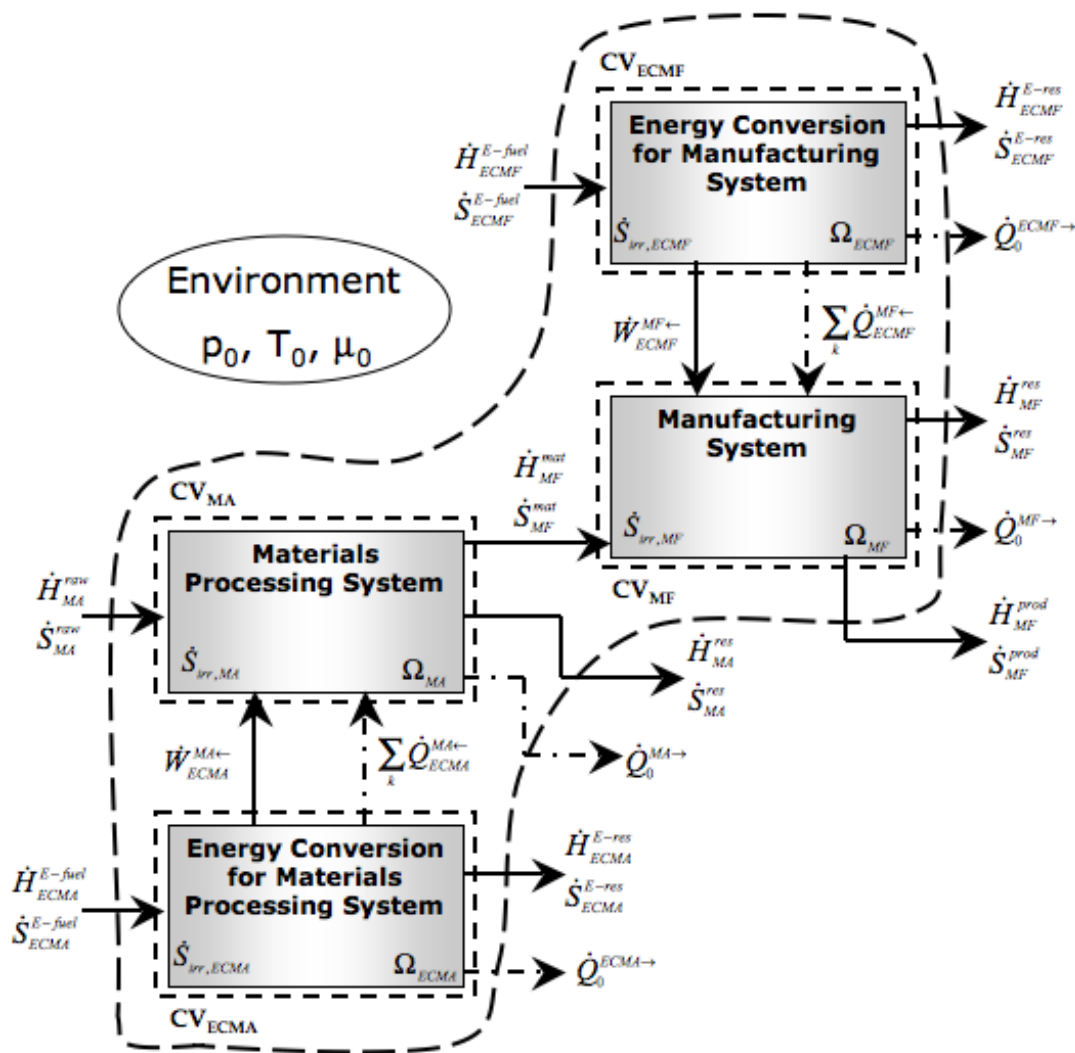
$CV_{ECMF}$

$\dot{H}_{ECMF}^{E-fuel}$
$\dot{S}_{ECMF}^{E-fuel}$

Energy Conversion for Manufacturing System

$\dot{S}_{irr,ECMF}$ $\Omega_{ECMF}$

$\dot{H}_{ECMF}^{E-res}$
$\dot{S}_{ECMF}^{E-res}$

$\dot{Q}_0^{ECMF\rightarrow}$

Environment
$p_0$, $T_0$, $\mu_0$

$\dot{W}_{ECMF}^{MF\leftarrow}$

$\sum_k \dot{Q}_{ECMF}^{MF\leftarrow}$

Manufacturing System

$\dot{H}_{MF}^{res}$
$\dot{S}_{MF}^{res}$

$\dot{H}_{MF}^{mat}$
$\dot{S}_{MF}^{mat}$

$\dot{S}_{irr,MF}$ $\Omega_{MF}$

$\dot{Q}_0^{MF\rightarrow}$

$CV_{MA}$

$CV_{MF}$

$\dot{H}_{MA}^{raw}$
$\dot{S}_{MA}^{raw}$

Materials Processing System

$\dot{S}_{irr,MA}$ $\Omega_{MA}$

$\dot{H}_{MF}^{prod}$
$\dot{S}_{MF}^{prod}$

$\dot{H}_{MA}^{res}$
$\dot{S}_{MA}^{res}$

$\dot{W}_{ECMA}^{MA\leftarrow}$

$\sum_k \dot{Q}_{ECMA}^{MA\leftarrow}$

$\dot{Q}_0^{MA\rightarrow}$

$\dot{H}_{ECMA}^{E-fuel}$
$\dot{S}_{ECMA}^{E-fuel}$

Energy Conversion for Materials Processing System

$\dot{S}_{irr,ECMA}$ $\Omega_{ECMA}$

$\dot{H}_{ECMA}^{E-res}$
$\dot{S}_{ECMA}^{E-res}$

$\dot{Q}_0^{ECMA\rightarrow}$

$CV_{ECMA}$